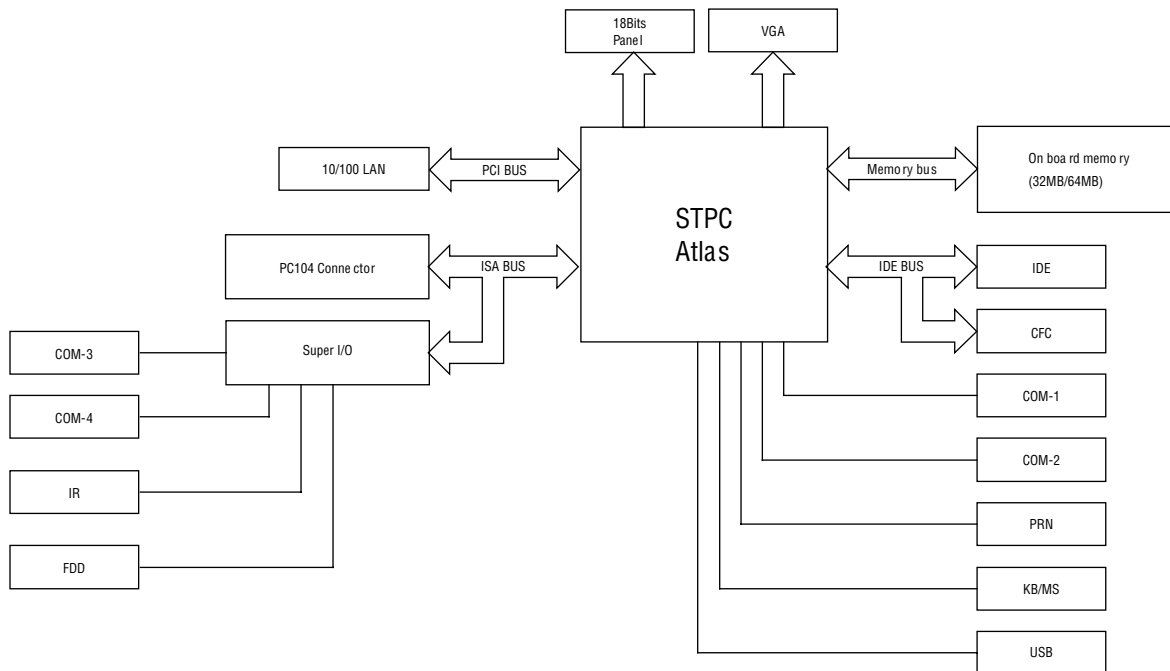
18Bits Panel

VGA

10/100 LAN

PCI BUS

STPC Atlas

Memory bus

On board memory (32MB/64MB)

PC104 Connector

ISA BUS

IDE BUS

IDE

COM-3

Super I/O

CFC

COM-4

COM-1

IR

COM-2

PRN

FDD

KB/MS

USB